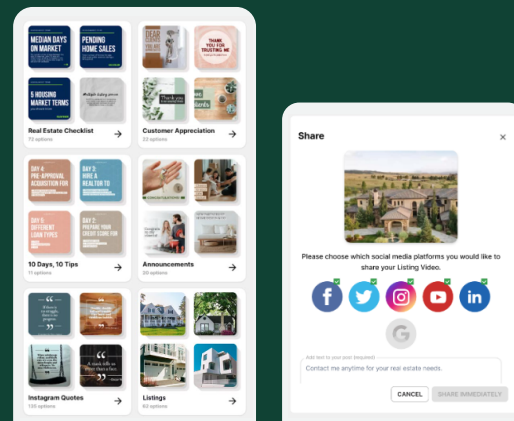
MEDIAN DAYS ON MARKET

PENDING HOME SALES

5 HOUSING MARKET TERMS

Real Estate Checklist
72 options

THANK YOU FOR TRUSTING ME

Customer Appreciation
23 options

DAY 4: PRE-APPROVAL ACQUISITION FOR

DAY 3: HIRE A REALTOR TO

DAY 5: DIFFERENT LOAN TYPES

DAY 2: PREPARE YOUR CREDIT SCORE FOR

10 Days, 10 Tips
11 options

Announcements
30 options

Instagram Quotes
120 options

Listings
62 options

Share

Please choose which social media platforms you would like to share your Listing Video.

Add text to your post (required)

Contact me anytime for your real estate needs.

CANCEL

SHARE IMMEDIATELY